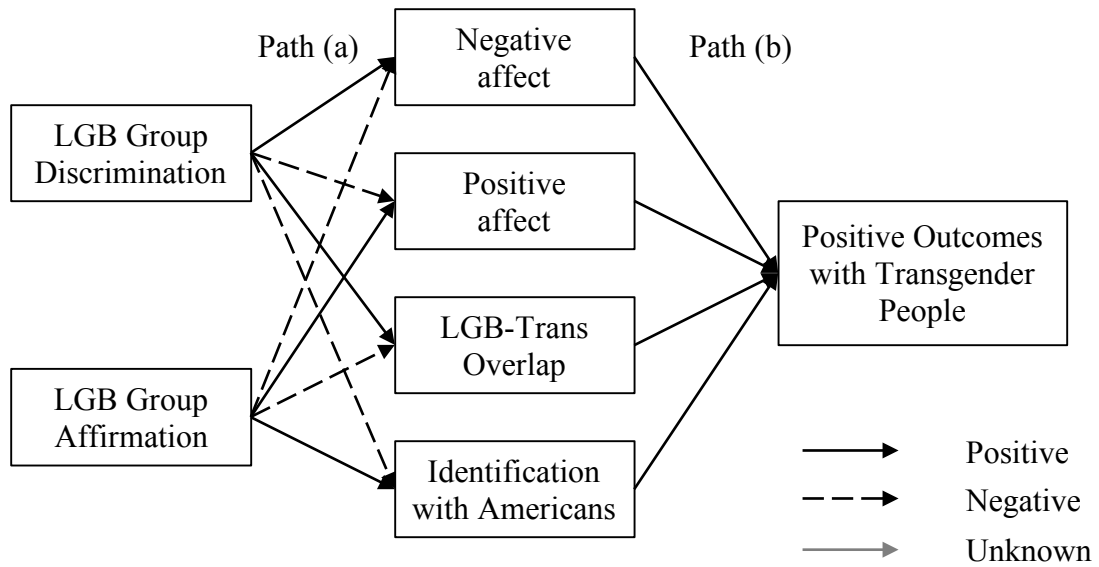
Path (a)

Path (b)

LGB Group Discrimination

LGB Group Affirmation

Negative affect

Positive affect

LGB-Trans Overlap

Identification with Americans

Positive Outcomes with Transgender People

Positive

Negative

Unknown